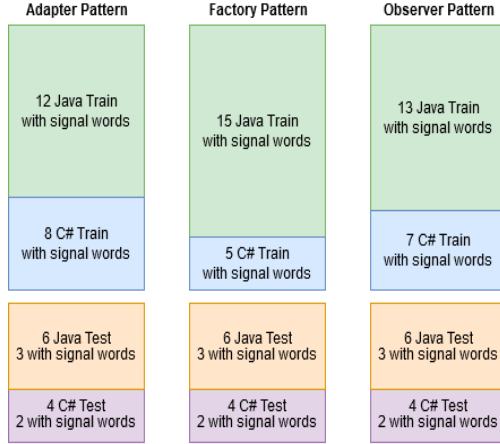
Adapter Pattern

12 Java Train
with signal words

8 C# Train
with signal words

6 Java Test
3 with signal words

4 C# Test
2 with signal words

Factory Pattern

15 Java Train
with signal words

5 C# Train
with signal words

6 Java Test
3 with signal words

4 C# Test
2 with signal words

Observer Pattern

13 Java Train
with signal words

7 C# Train
with signal words

6 Java Test
3 with signal words

4 C# Test
2 with signal words